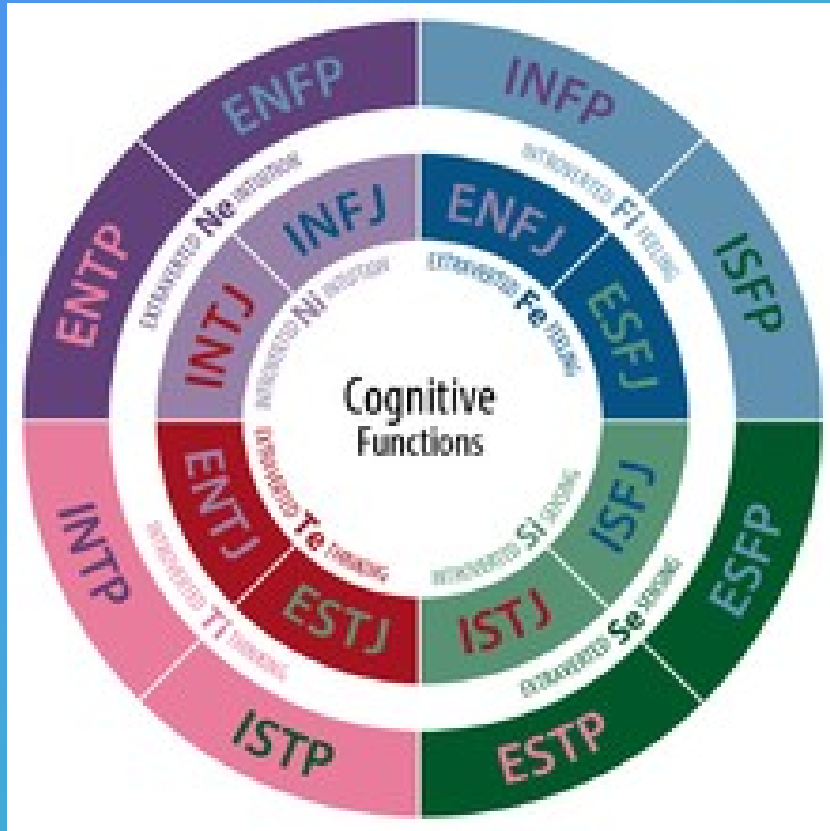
ENFP

INFP

EXTRAVERTED Ne INTUITION

INTROVERTED Fi FEELING

ENTP

INFJ

ENFJ

ISFP

INTJ

INTROVERTED Ni INTUITION

EXTRAVERTED Fe FEELING

ESFJ

Cognitive Functions

ENTJ

EXTRAVERTED Te THINKING

ISFJ

INTROVERTED Si SENSING

INTP

ESFP

ESTJ

ISTJ

INTROVERTED Ti THINKING

EXTRAVERTED Se SENSING

ISTP

ESTP